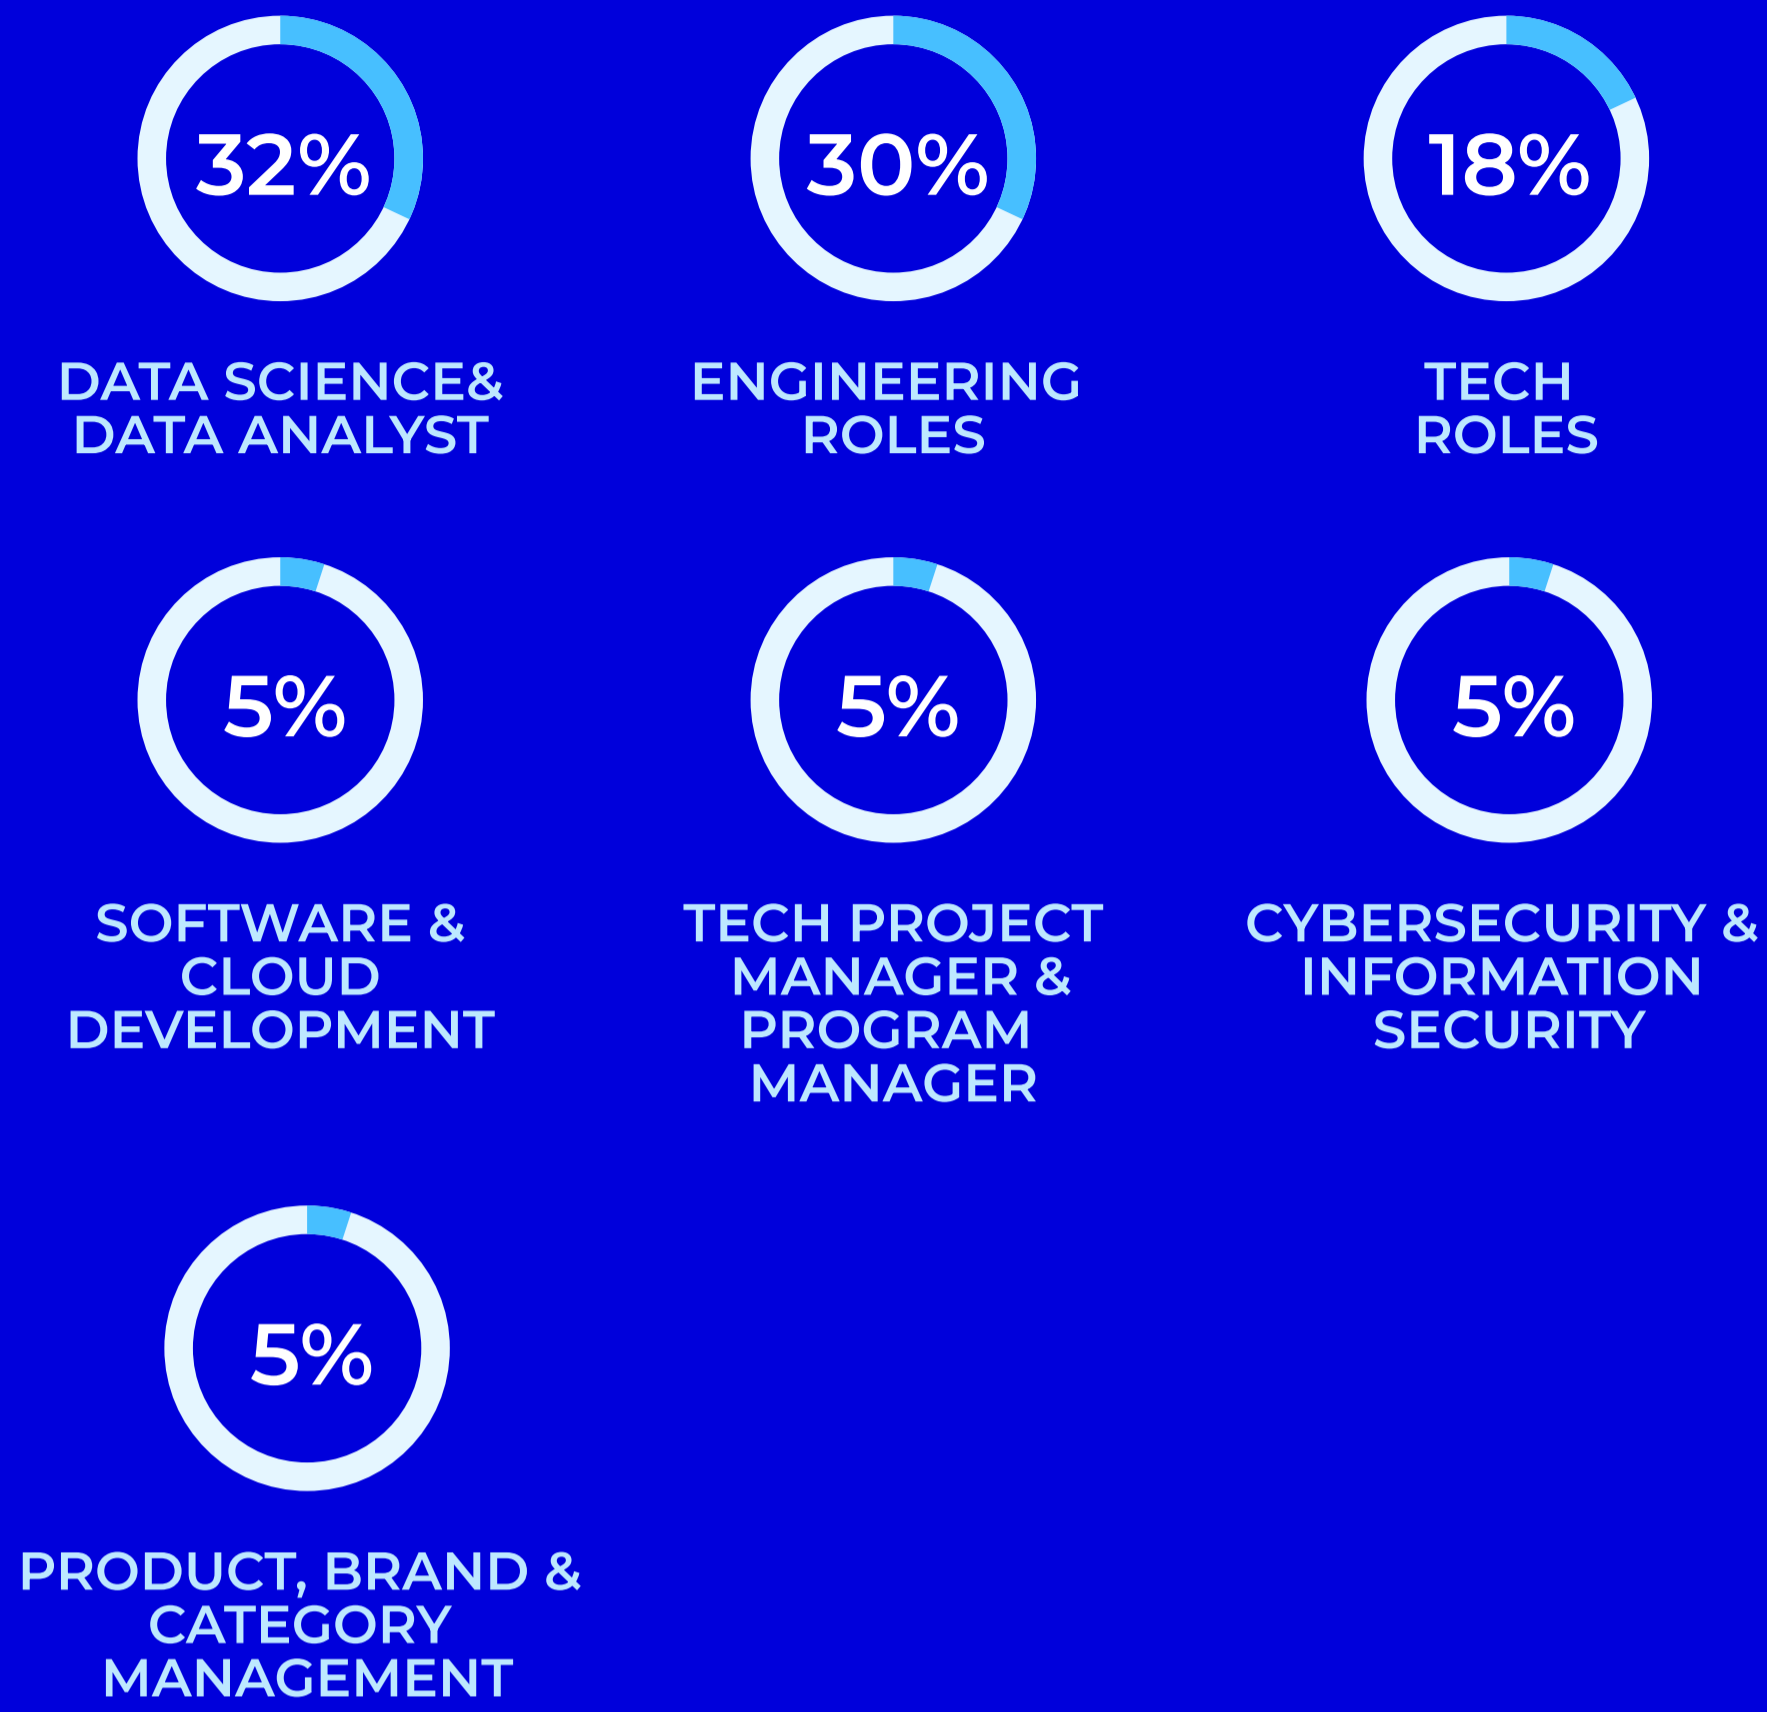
32%

DATA SCIENCE& DATA ANALYST

30%

ENGINEERING ROLES

18%

TECH ROLES

5%

SOFTWARE & CLOUD DEVELOPMENT

5%

TECH PROJECT MANAGER & PROGRAM MANAGER

5%

CYBERSECURITY & INFORMATION SECURITY

5%

PRODUCT, BRAND & CATEGORY MANAGEMENT